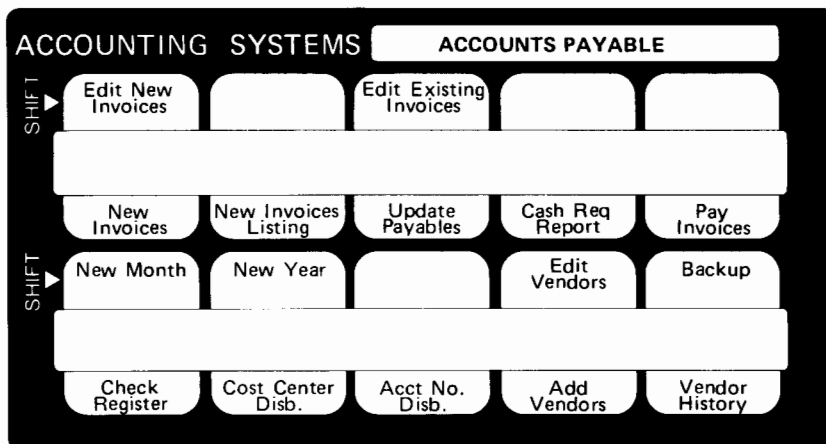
ACCOUNTING SYSTEMS

ACCOUNTS PAYABLE

SHIFT

Edit New Invoices

Edit Existing Invoices

New Invoices

New Invoices Listing

Update Payables

Cash Req Report

Pay Invoices

SHIFT

New Month

New Year

Edit Vendors

Backup

Check Register

Cost Center Disb.

Acct No. Disb.

Add Vendors

Vendor History